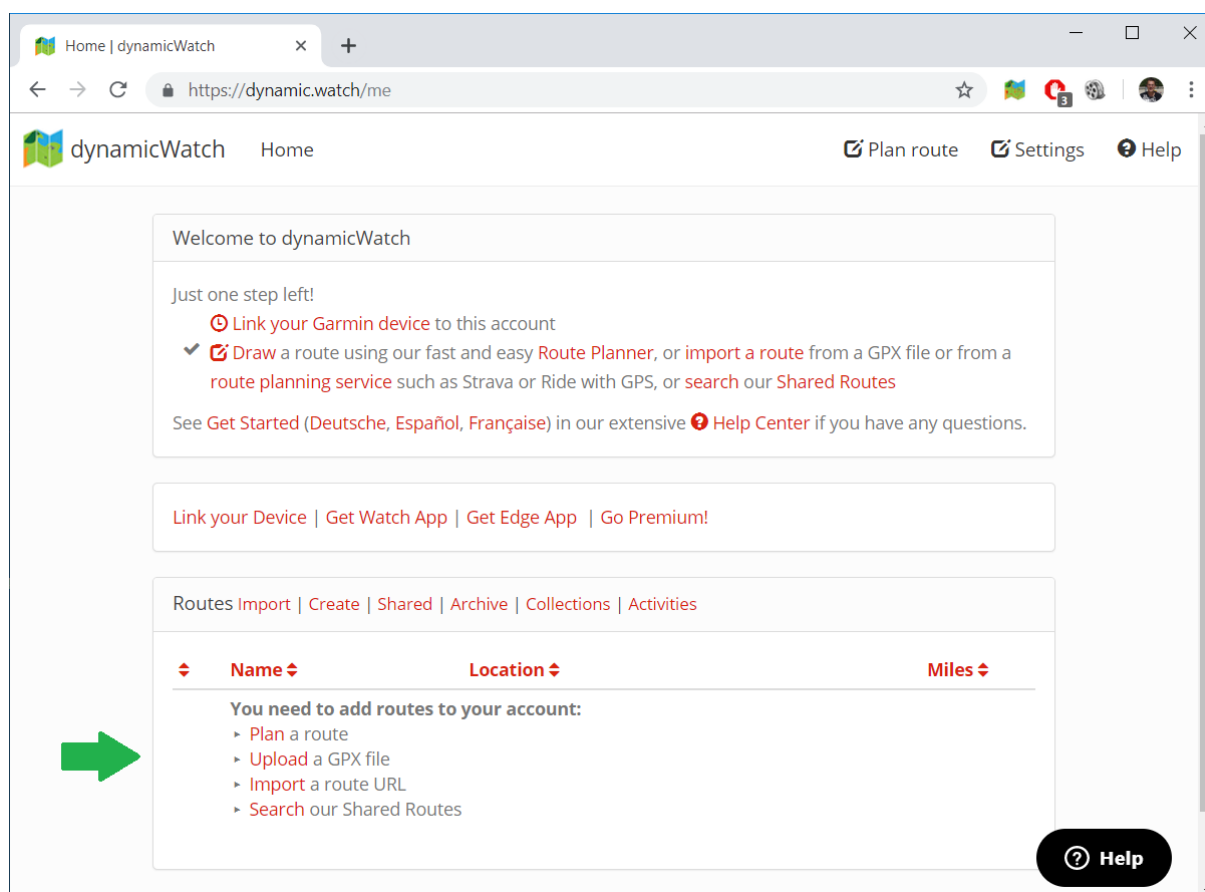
Home | dynamicWatch

https://dynamic.watch/me

3

dynamicWatch Home

Plan route Settings Help

Welcome to dynamicWatch

Just one step left!
Link your Garmin device to this account
Draw a route using our fast and easy Route Planner, or import a route from a GPX file or from a route planning service such as Strava or Ride with GPS, or search our Shared Routes

See Get Started (Deutsche, Español, Française) in our extensive Help Center if you have any questions.

Link your Device | Get Watch App | Get Edge App | Go Premium!

Routes Import | Create | Shared | Archive | Collections | Activities

| | Name | Location | Miles |
|---|---|---|---|

You need to add routes to your account:
‣ Plan a route
‣ Upload a GPX file
‣ Import a route URL
‣ Search our Shared Routes

Help